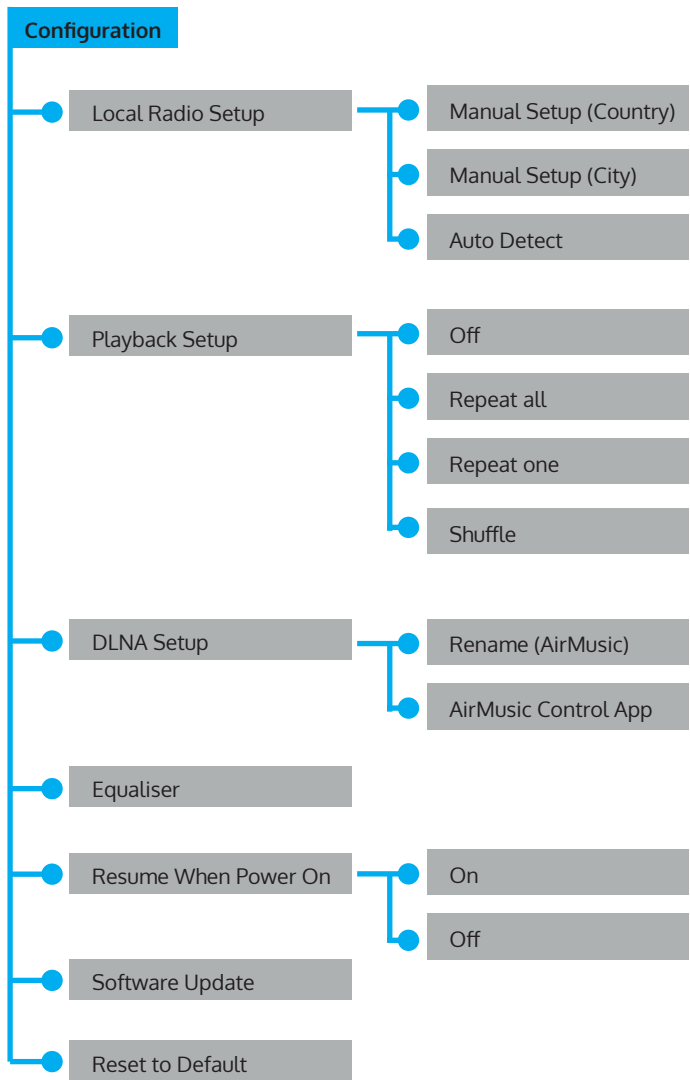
Configuration

Local Radio Setup

Manual Setup (Country)

Manual Setup (City)

Auto Detect

Playback Setup

Off

Repeat all

Repeat one

Shuffle

DLNA Setup

Rename (AirMusic)

AirMusic Control App

Equaliser

Resume When Power On

On

Off

Software Update

Reset to Default